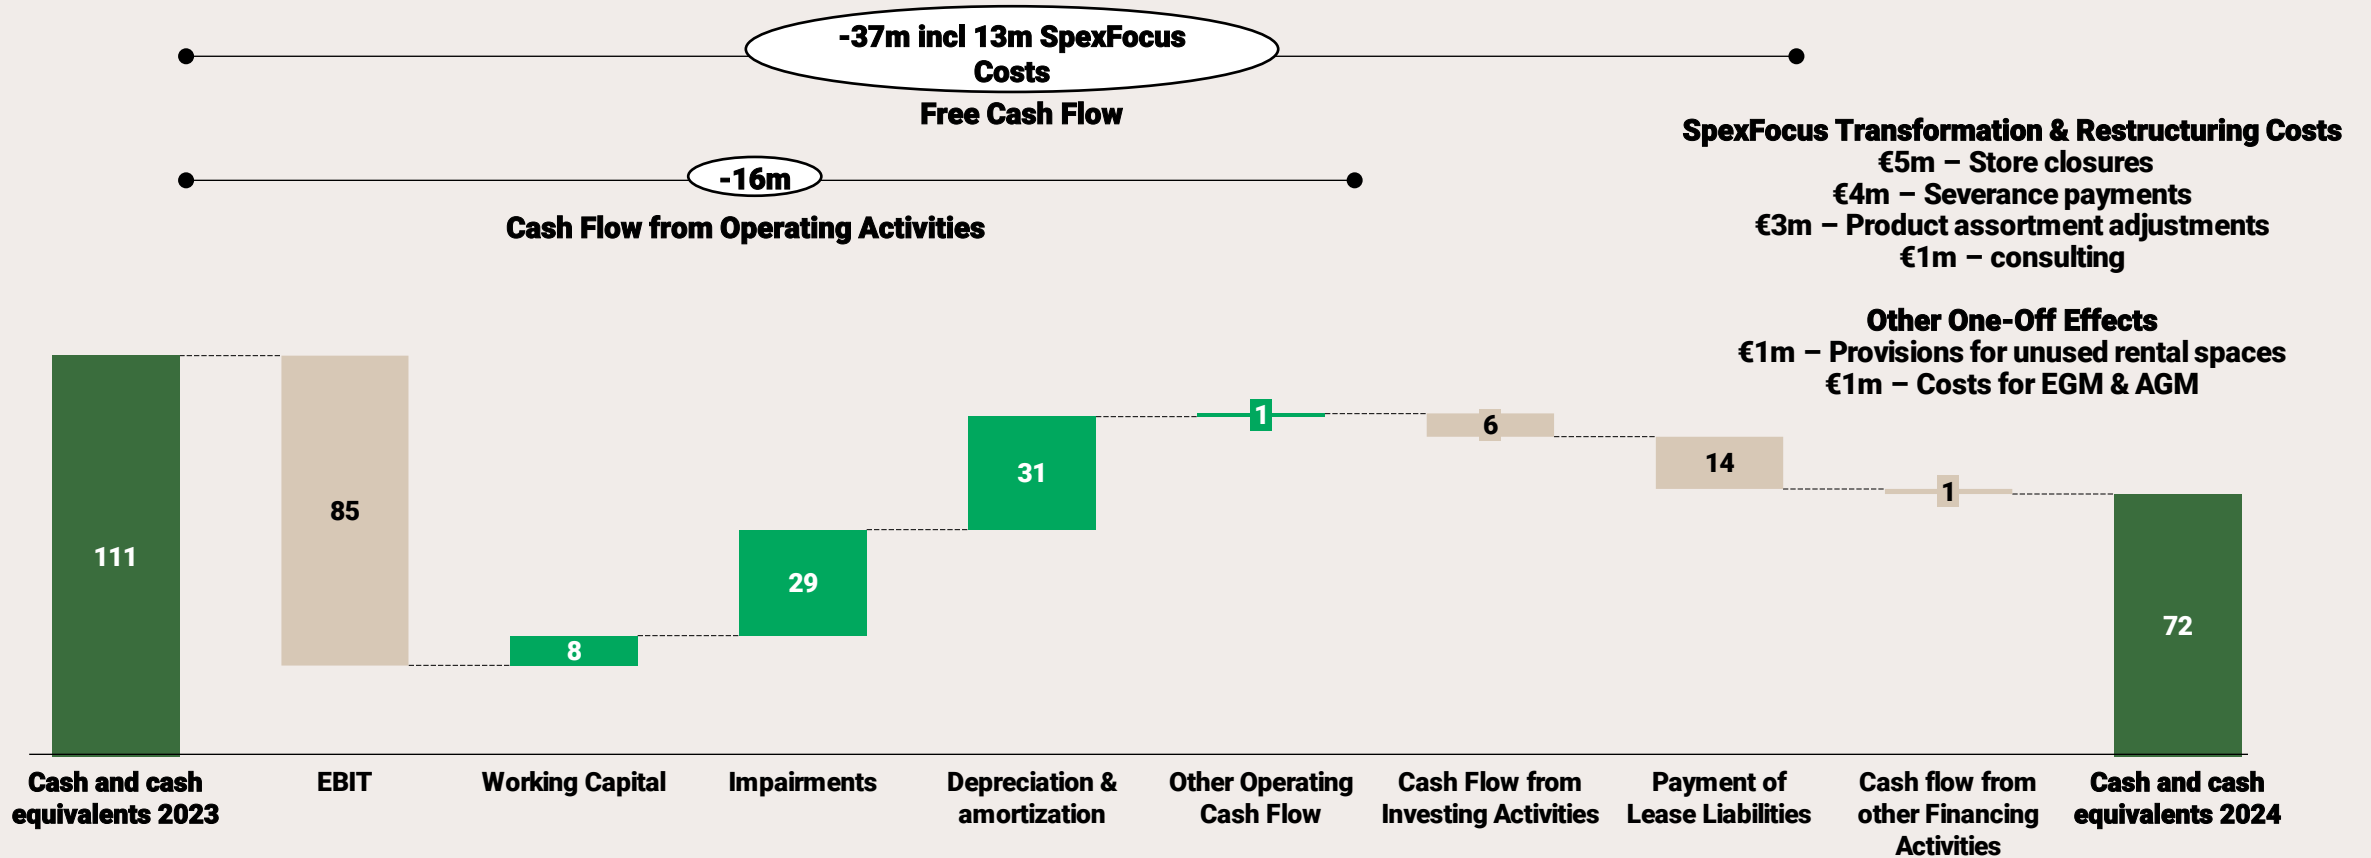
-37m incl 13m SpexFocus Costs

Free Cash Flow

-16m

Cash Flow from Operating Activities

SpexFocus Transformation & Restructuring Costs
€5m – Store closures
€4m – Severance payments
€3m – Product assortment adjustments
€1m – consulting

Other One-Off Effects
€1m – Provisions for unused rental spaces
€1m – Costs for EGM & AGM

111

85

8

29

31

1

6

14

1

72

Cash and cash equivalents 2023

EBIT

Working Capital

Impairments

Depreciation & amortization

Other Operating Cash Flow

Cash Flow from Investing Activities

Payment of Lease Liabilities

Cash flow from other Financing Activities

Cash and cash equivalents 2024